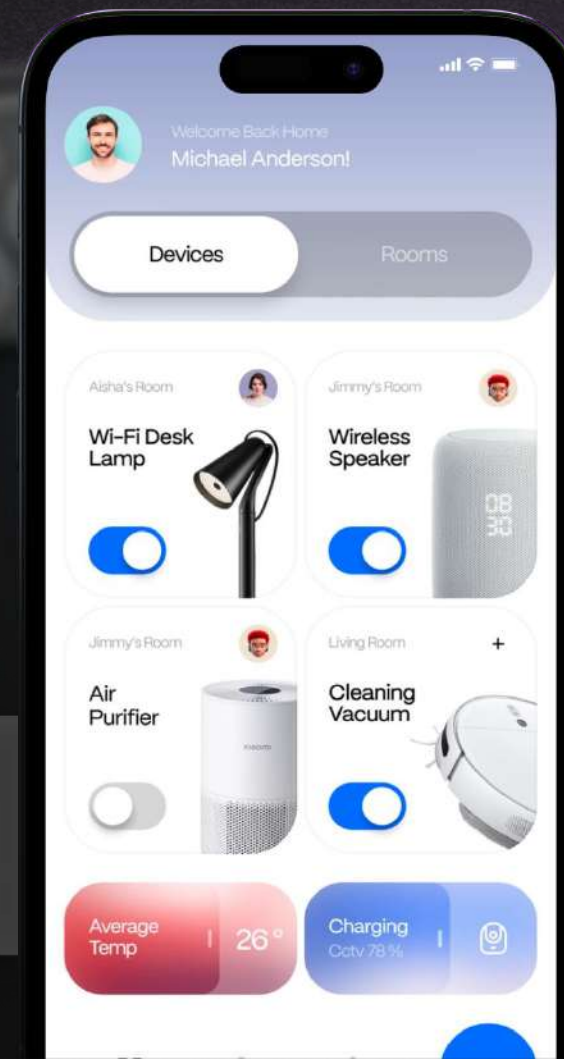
Welcome Back Home
Michael Anderson!

Devices
Rooms

Aisha's Room
Wi-Fi Desk Lamp

Jimmy's Room
Wireless Speaker
08
30

Jimmy's Room
Air Purifier
Xiaomi

Living Room
+
Cleaning Vacuum

Average Temp
26°

Charging
Cctv 78%